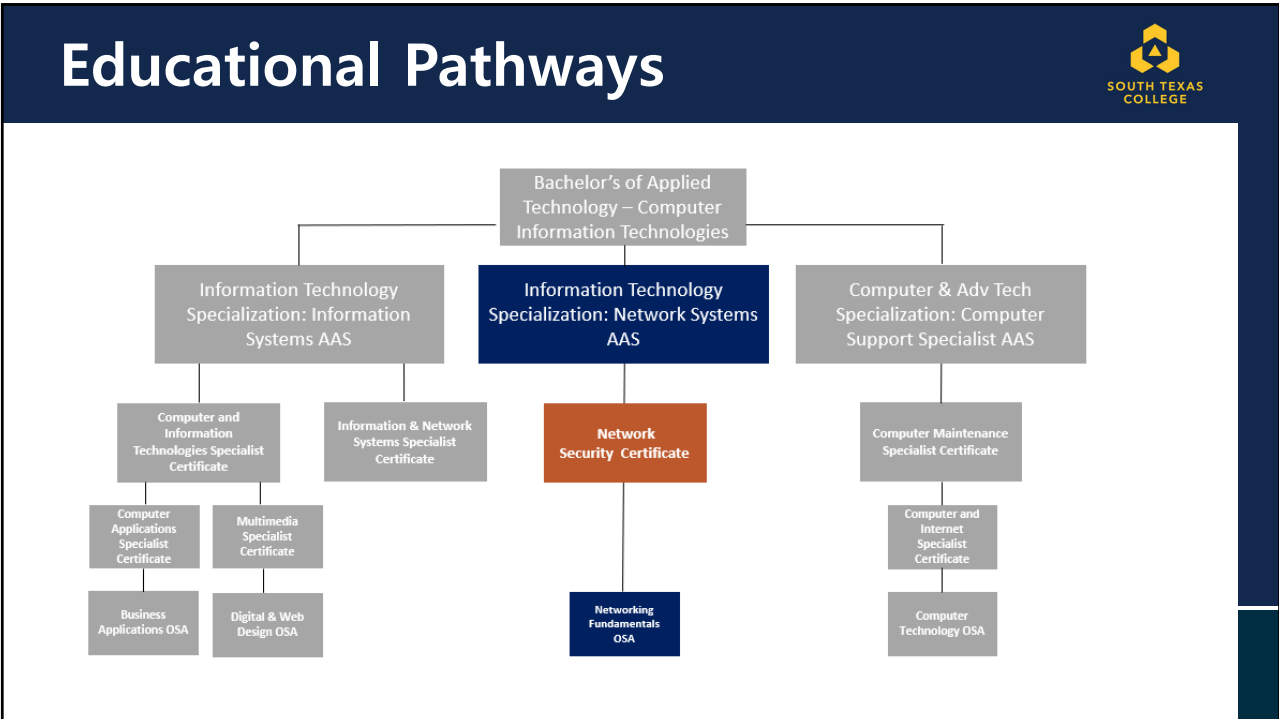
Educational Pathways

SOUTH TEXAS COLLEGE

Bachelor's of Applied Technology – Computer Information Technologies

Information Technology Specialization: Information Systems AAS

Information Technology Specialization: Network Systems AAS

Computer & Adv Tech Specialization: Computer Support Specialist AAS

Computer and Information Technologies Specialist Certificate

Information & Network Systems Specialist Certificate

Network Security Certificate

Computer Maintenance Specialist Certificate

Computer Applications Specialist Certificate

Multimedia Specialist Certificate

Computer and Internet Specialist Certificate

Business Applications OSA

Digital & Web Design OSA

Networking Fundamentals OSA

Computer Technology OSA